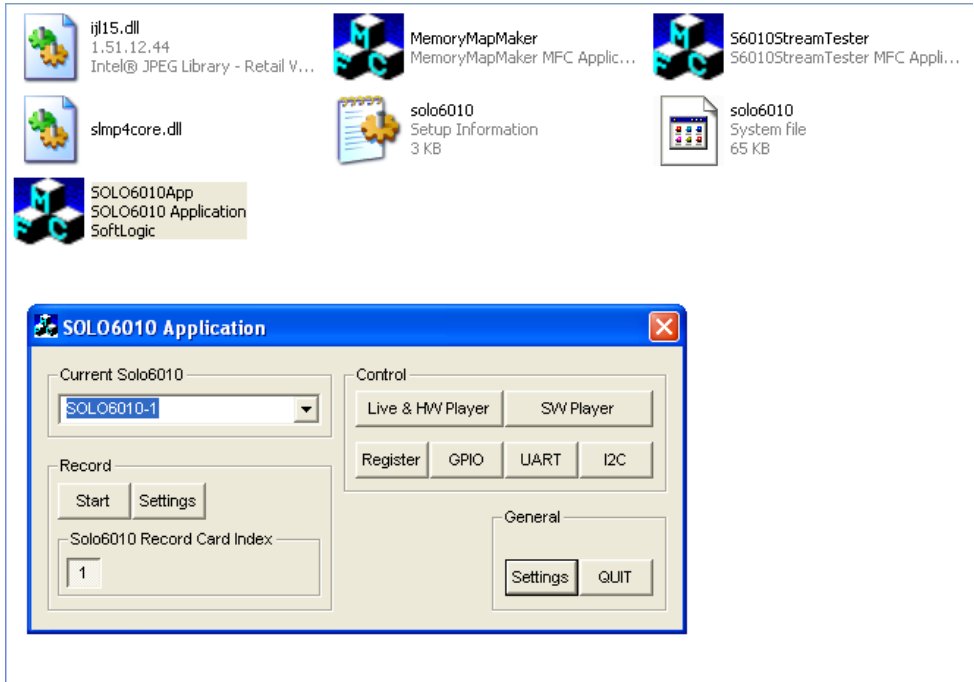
ijl15.dll
1.51.12.44
Intel® JPEG Library - Retail V...

MemoryMapMaker
MemoryMapMaker MFC Applic...

S6010StreamTester
S6010StreamTester MFC Appli...

slmp4core.dll

solo6010
Setup Information
3 KB

solo6010
System file
65 KB

SOLO6010App
SOLO6010 Application
SoftLogic

SOLO6010 Application

Current Solo6010
SOLO6010-1

Record
Start Settings

Solo6010 Record Card Index
1

Control
Live & HW Player SW Player
Register GPIO UART I2C

General
Settings QUIT